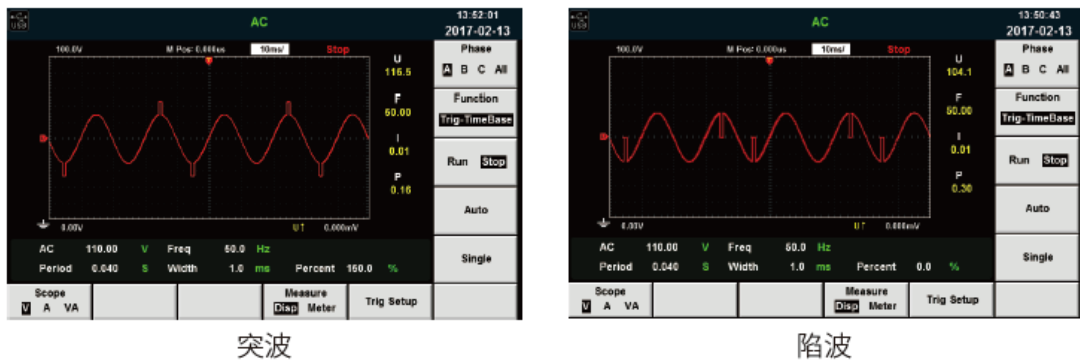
AC
13:52:01
2017-02-13
100.0V M Pos: 0.000us 10ms/ Stop
U
116.5
F
50.00
I
0.01
P
0.16
0.00V UT 0.000mV
Phase
A B C All
Function
Trig-TimeBase
Run Stop
Auto
Single
AC 110.00 V Freq 50.0 Hz
Period 0.040 S Width 1.0 ms Percent 160.0 %
Scope
V A VA
Measure
Disp Meter
Trig Setup

突波

AC
13:50:43
2017-02-13
100.0V M Pos: 0.000us 10ms/ Stop
U
104.1
F
50.00
I
0.01
P
0.30
0.00V UT 0.000mV
Phase
A B C All
Function
Trig-TimeBase
Run Stop
Auto
Single
AC 110.00 V Freq 50.0 Hz
Period 0.040 S Width 1.0 ms Percent 0.0 %
Scope
V A VA
Measure
Disp Meter
Trig Setup

陷波